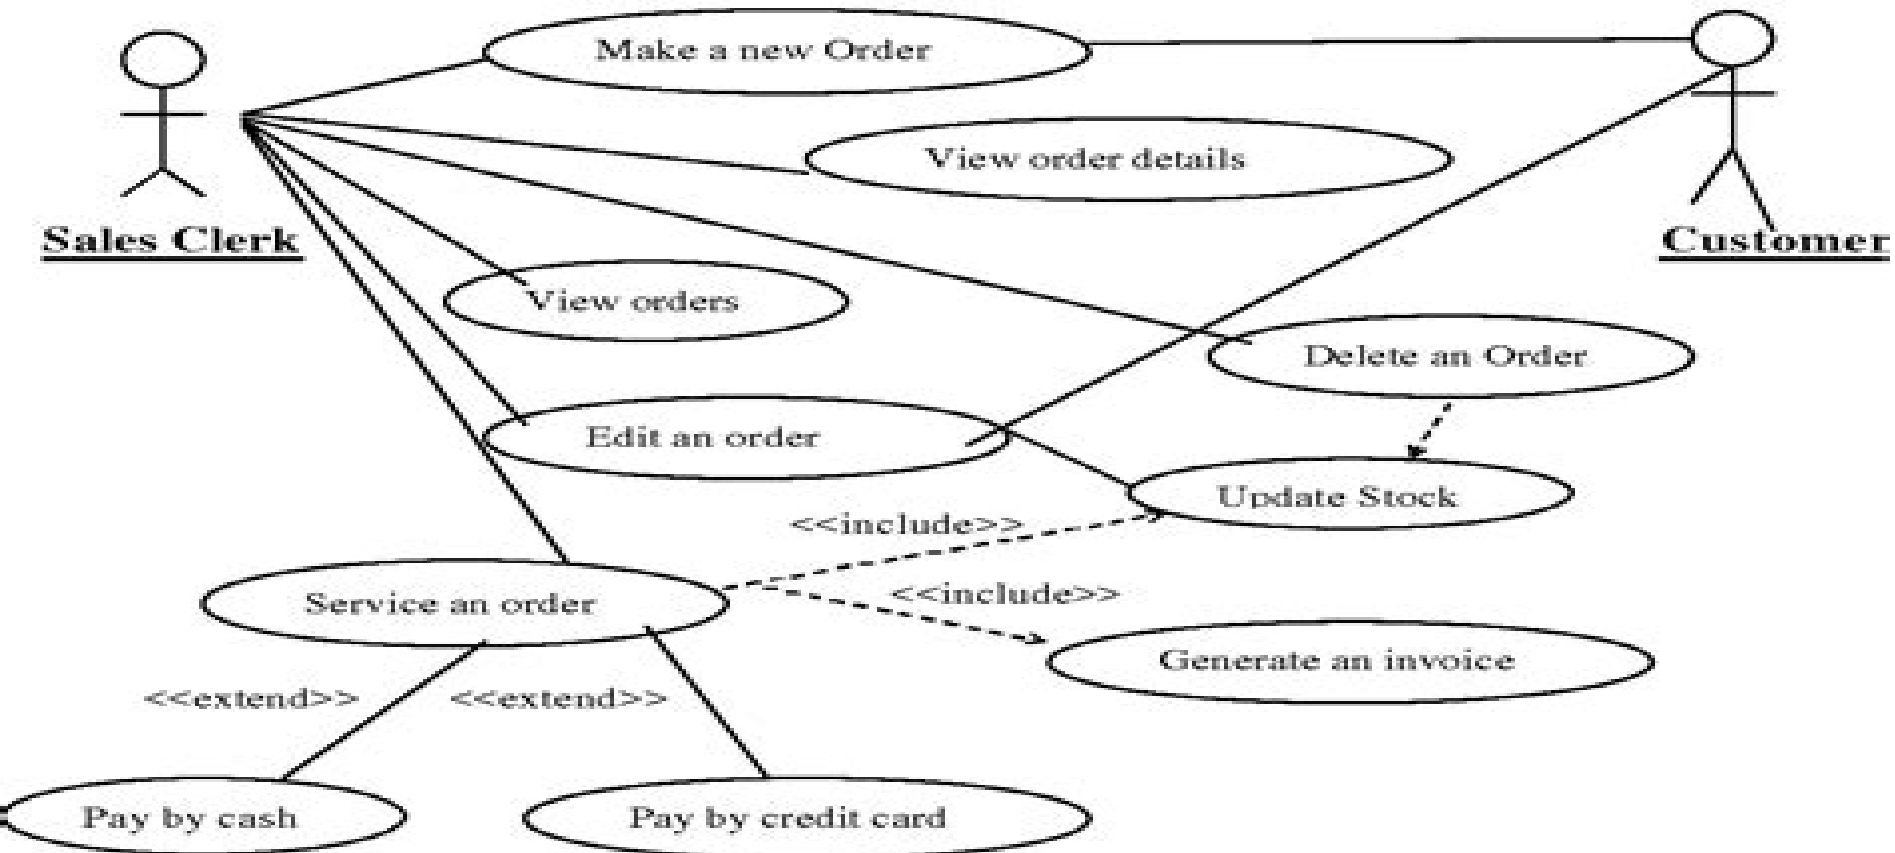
Sales Clerk

Make a new Order

Customer

View order details

View orders

Delete an Order

Edit an order

Update Stock

<<include>>

Service an order

<<include>>

Generate an invoice

<<extend>>

<<extend>>

Pay by cash

Pay by credit card